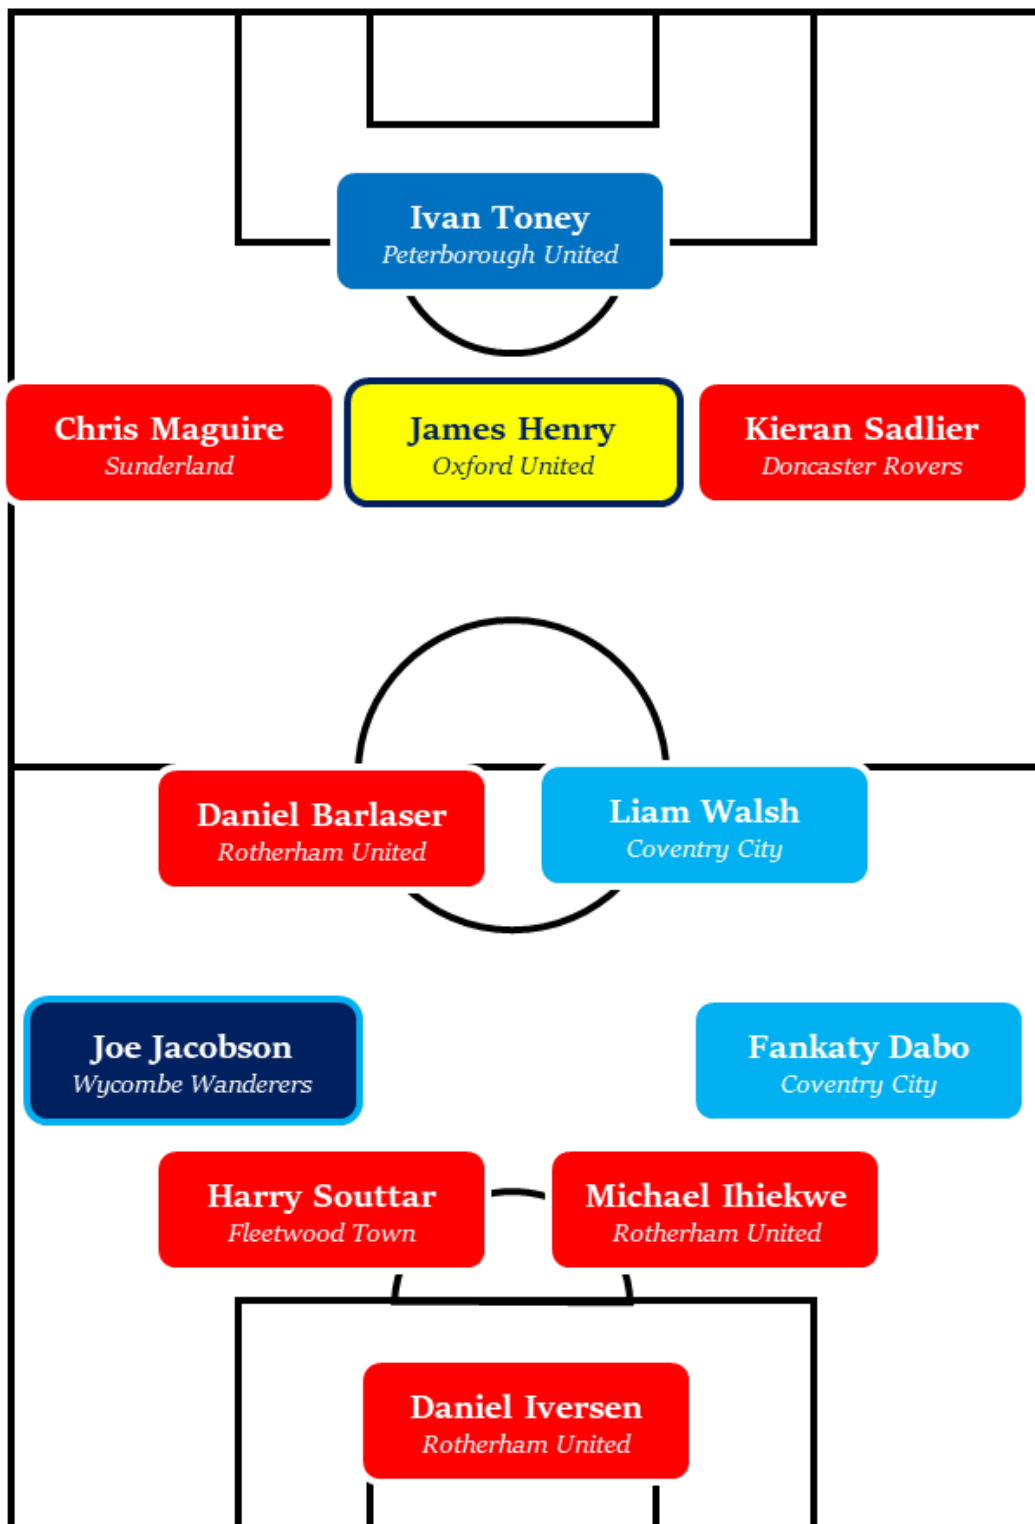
Ivan Toney
Peterborough United

Chris Maguire
Sunderland

James Henry
Oxford United

Kieran Sadlier
Doncaster Rovers

Daniel Barlaser
Rotherham United

Liam Walsh
Coventry City

Joe Jacobson
Wycombe Wanderers

Fankaty Dabo
Coventry City

Harry Souttar
Fleetwood Town

Michael Ihiekwe
Rotherham United

Daniel Iversen
Rotherham United